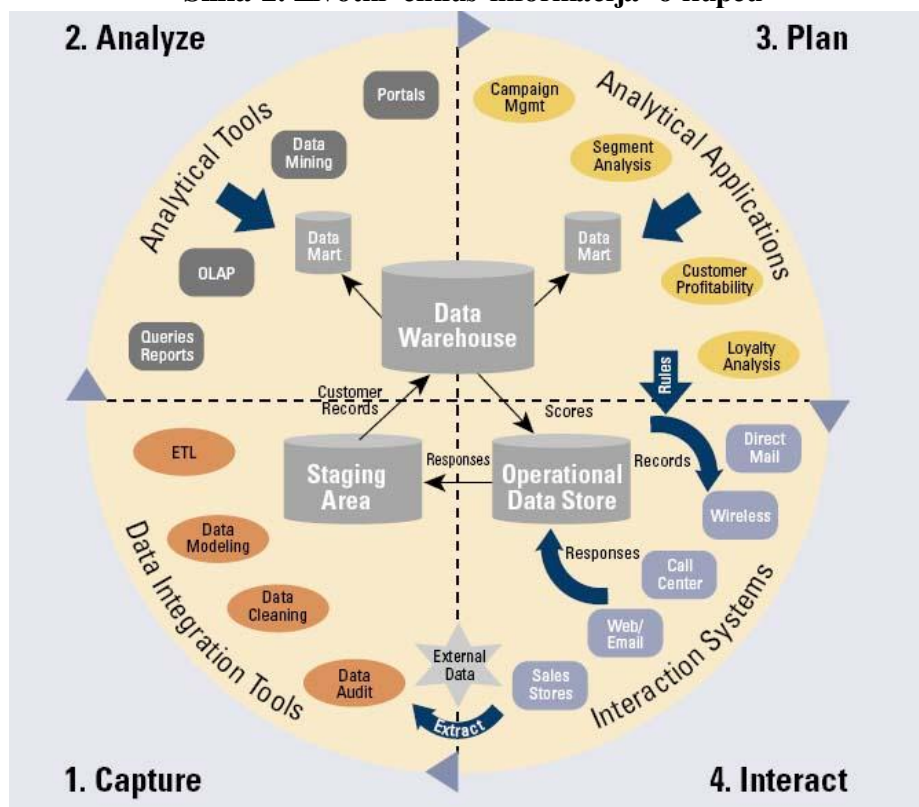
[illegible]

2. Analyze

3. Plan

Analytical Tools

Portals

Data Mining

Data Mart

OLAP

Queries Reports

Campaign Mgmt

Analytical Applications

Segment Analysis

Data Mart

Customer Profitability

Loyalty Analysis

Data Warehouse

Customer Records

Rules

Scores

ETL

Staging Area

Responses

Operational Data Store

Records

Direct Mail

Wireless

Data Modeling

Responses

Call Center

Data Cleaning

Data Integration Tools

Web/ Email

Interaction Systems

External Data

Data Audit

Sales Stores

Extract

1. Capture

4. Interact